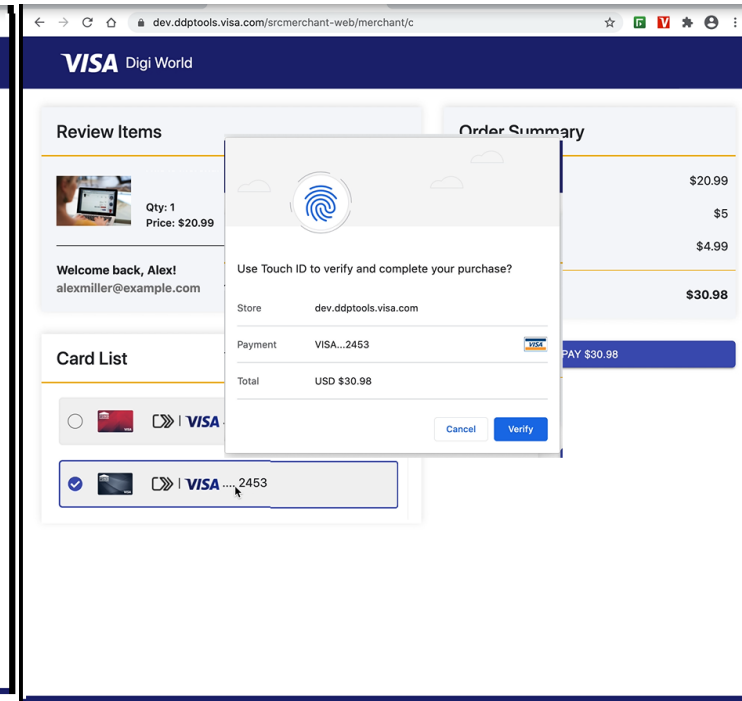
dev.ddptools.visa.com/srcmerchant-web/merchant/c

VISA Digi World

Review Items

Qty: 1
Price: $20.99

Welcome back, Alex!
alexmiller@example.com

Card List

VISA

VISA ....2453

Order Summary

$20.99

$5

$4.99

$30.98

PAY $30.98

Use Touch ID to verify and complete your purchase?

| | | |
|---|---|---|
| Store | dev.ddptools.visa.com | |
| Payment | VISA...2453 | VISA |
| Total | USD $30.98 | |

Cancel Verify